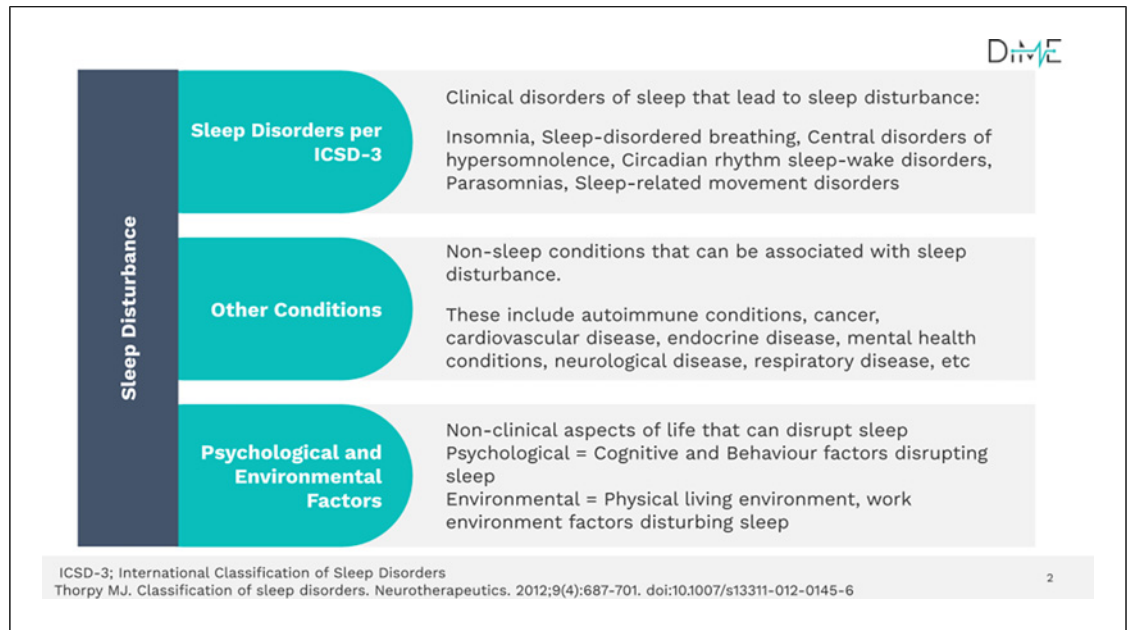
DiME

Sleep Disturbance

Sleep Disorders per ICSD-3

Clinical disorders of sleep that lead to sleep disturbance:

Insomnia, Sleep-disordered breathing, Central disorders of hypersomnolence, Circadian rhythm sleep-wake disorders, Parasomnias, Sleep-related movement disorders

Other Conditions

Non-sleep conditions that can be associated with sleep disturbance.

These include autoimmune conditions, cancer, cardiovascular disease, endocrine disease, mental health conditions, neurological disease, respiratory disease, etc

Psychological and Environmental Factors

Non-clinical aspects of life that can disrupt sleep
Psychological = Cognitive and Behaviour factors disrupting sleep
Environmental = Physical living environment, work environment factors disturbing sleep

ICSD-3; International Classification of Sleep Disorders
Thorpy MJ. Classification of sleep disorders. Neurotherapeutics. 2012;9(4):687-701. doi:10.1007/s13311-012-0145-6

2